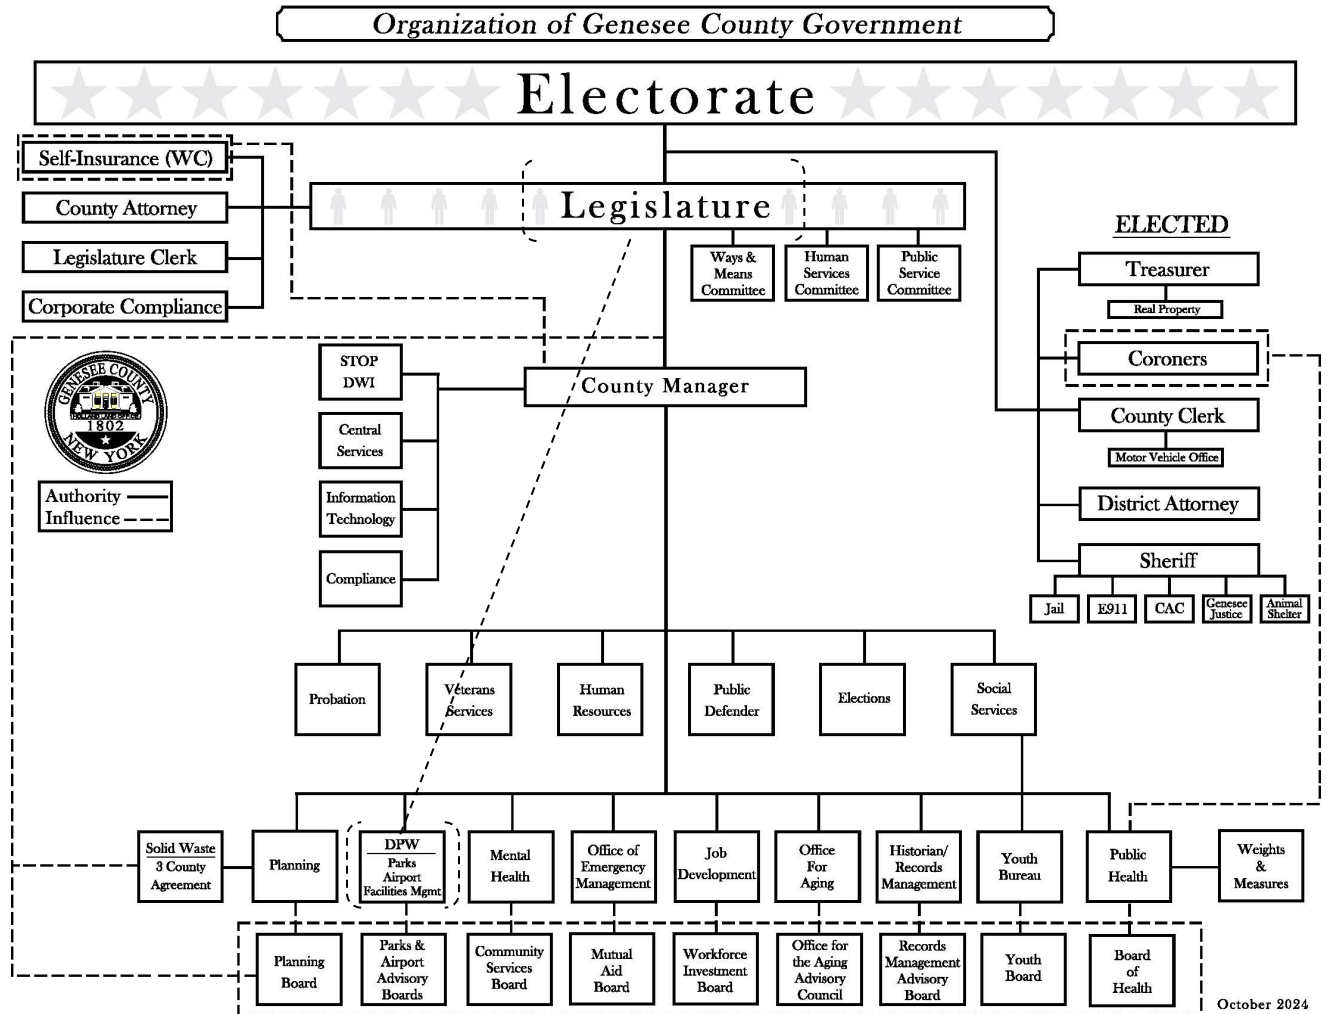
Organization of Genesee County Government

Electorate

Self-Insurance (WC)

County Attorney

Legislature Clerk

Corporate Compliance

Legislature

Ways & Means Committee

Human Services Committee

Public Service Committee

ELECTED

Treasurer

Real Property

Coroners

County Clerk

Motor Vehicle Office

District Attorney

Sheriff

Jail

E911

CAC

Genesee Justice

Animal Shelter

GENESEE COUNTY 1802 NEW YORK

Authority

Influence

STOP DWI

Central Services

Information Technology

Compliance

County Manager

Probation

Veterans Services

Human Resources

Public Defender

Elections

Social Services

Solid Waste 3 County Agreement

Planning

DPW Parks Airport Facilities Mgmt

Mental Health

Office of Emergency Management

Job Development

Office For Aging

Historian/ Records Management

Youth Bureau

Public Health

Weights & Measures

Planning Board

Parks & Airport Advisory Boards

Community Services Board

Mutual Aid Board

Workforce Investment Board

Office for the Aging Advisory Council

Records Management Advisory Board

Youth Board

Board of Health

October 2024